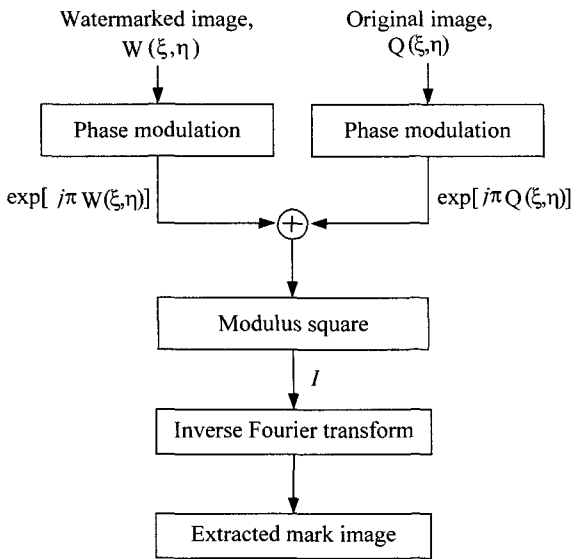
Watermarked image, $W(\xi,\eta)$

Original image, $Q(\xi,\eta)$

Phase modulation

Phase modulation

$\exp[j\pi W(\xi,\eta)]$

$\exp[j\pi Q(\xi,\eta)]$

$+$

Modulus square

$I$

Inverse Fourier transform

Extracted mark image